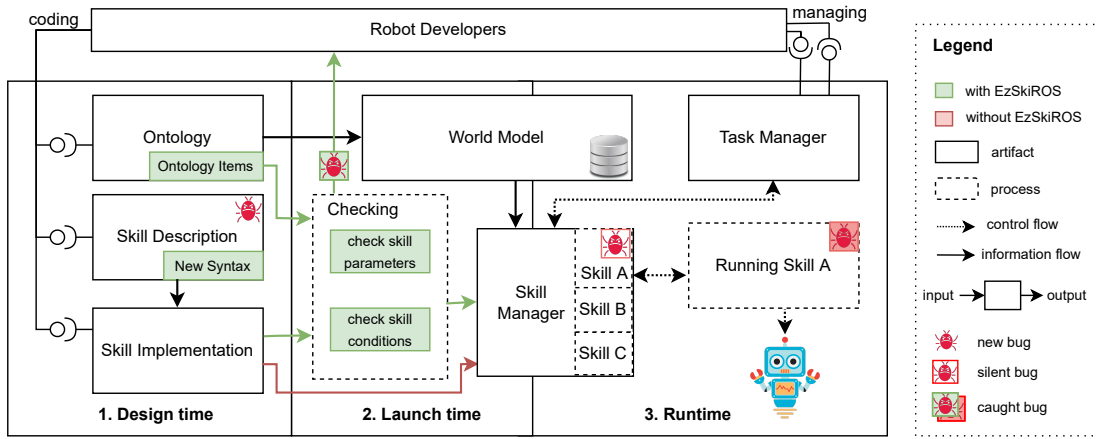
coding

Robot Developers

managing

Ontology

Ontology Items

Skill Description

New Syntax

Skill Implementation

1. Design time

World Model

Checking

check skill parameters

check skill conditions

2. Launch time

Skill Manager

Skill A

Skill B

Skill C

Task Manager

Running Skill A

3. Runtime

Legend

with EzSkiROS

without EzSkiROS

artifact

process

control flow

information flow

input

output

new bug

silent bug

caught bug